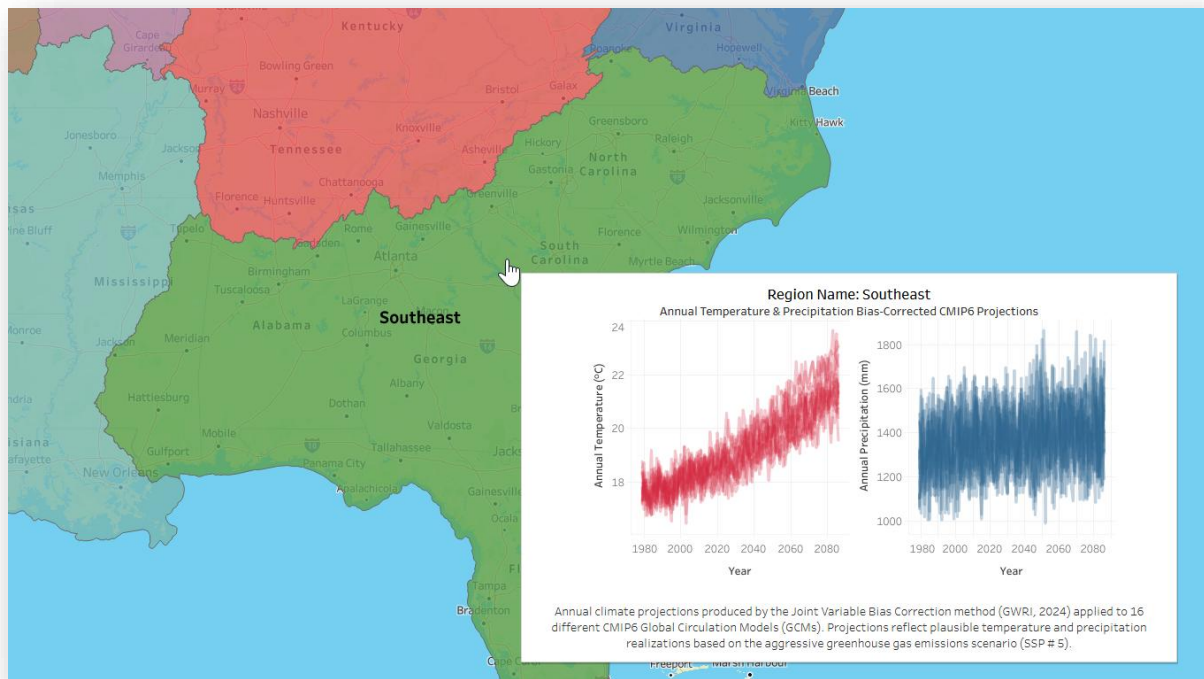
Kentucky
Virginia
Cape Girardeau
Bowling Green
Roanoke
Hopewell
Murray
Bristol
Galax
Virginia Beach
Nashville
Knoxville
Kitty Hawk
Jonesboro
Greensboro
Raleigh
Jackson
Tennessee
Asheville
Hickory
North Carolina
Memphis
Gastonia
Chattanooga
Florence
Huntsville
Greenville
Jacksonville
nsas
Pine Bluff
Tupelo
Rome
Gainesville
Florence
Wilmington
Jonesboro
South Carolina
Atlanta
Myrtle Beach
Birmingham
Mississippi
Tuscaloosa
LaGrange
Alabama
Southeast
Monroe
Meridian
Columbus
Jackson
Georgia
Albany
Hattiesburg
Dothan
Valdosta
Mobile
Tallahassee
Gulfport
Panama City
isiana
afayette
New Orleans
Apalachicola
Gainesville
Ocala
Tampa
Bradenton
Freeport
Marsh Harbour

Region Name: Southeast
Annual Temperature & Precipitation Bias-Corrected CMIP6 Projections

Annual Temperature (°C)
24
22
20
18
1980 2000 2020 2040 2060 2080
Year

Annual Precipitation (mm)
1800
1600
1400
1200
1000
1980 2000 2020 2040 2060 2080
Year

Annual climate projections produced by the Joint Variable Bias Correction method (GWRI, 2024) applied to 16 different CMIP6 Global Circulation Models (GCMs). Projections reflect plausible temperature and precipitation realizations based on the aggressive greenhouse gas emissions scenario (SSP # 5).